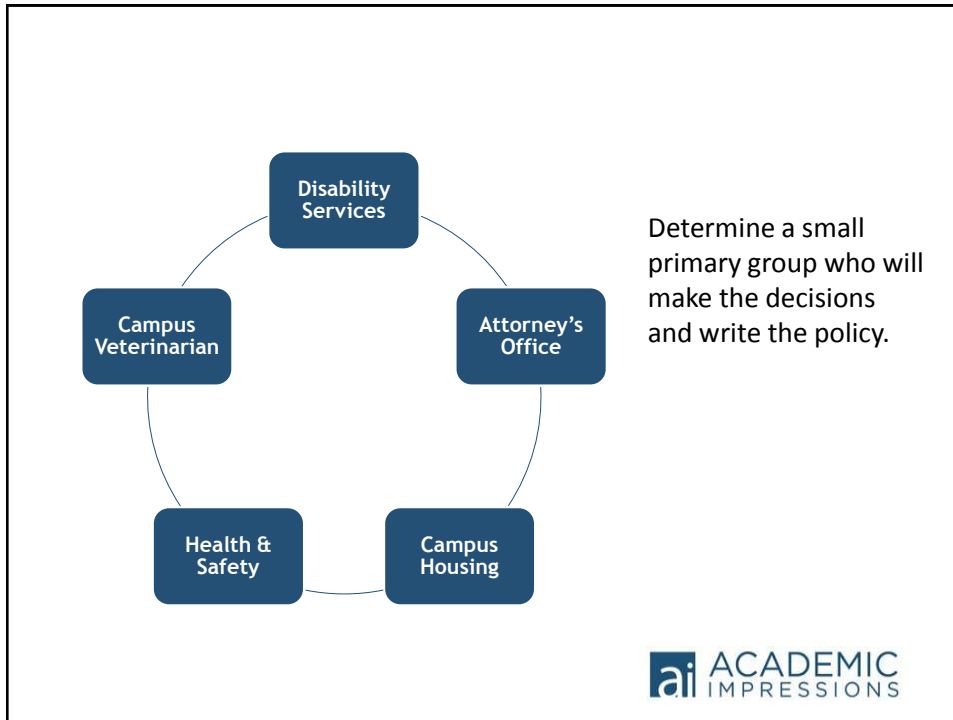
Disability Services

Attorney's Office

Campus Housing

Health & Safety

Campus Veterinarian

Determine a small primary group who will make the decisions and write the policy.

ai ACADEMIC IMPRESSIONS